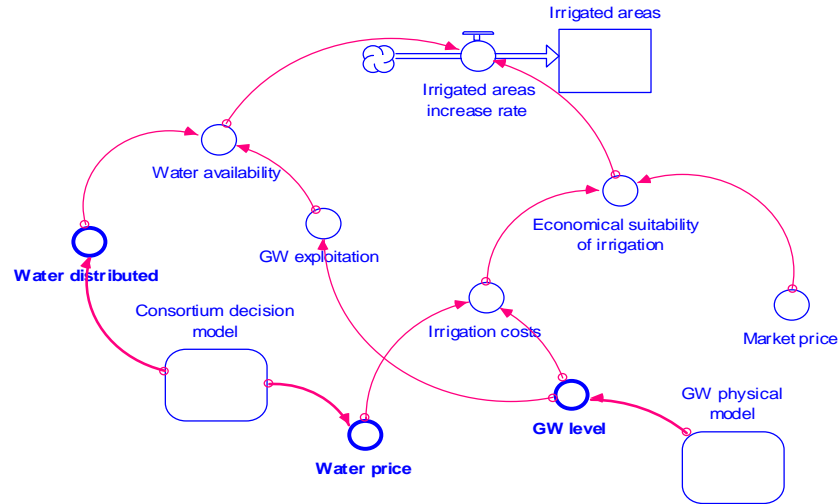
Irrigated areas

Irrigated areas increase rate

Water availability

GW exploitation

Economical suitability of irrigation

Water distributed

Consortium decision model

Irrigation costs

Market price

GW physical model

GW level

Water price